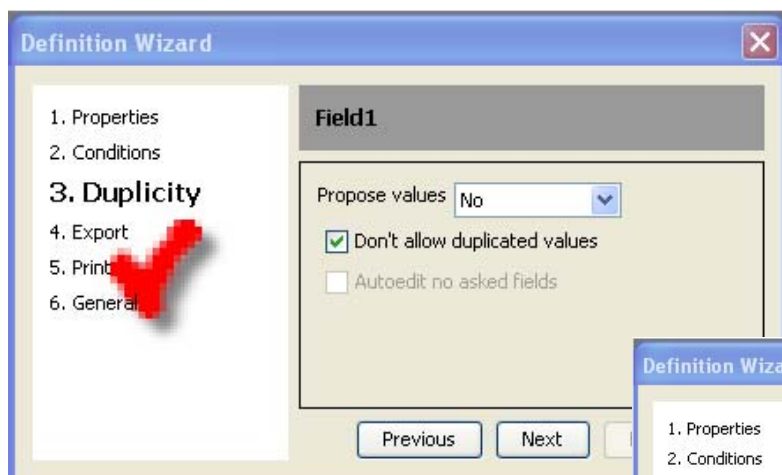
Definition Wizard

1. Properties
2. Conditions
3. Duplicity
4. Export
5. Print
6. General

Field1

Propose values No

Don't allow duplicated values

Autoedit no asked fields

Previous

Next

Definition Wiza

1. Properties
2. Conditions